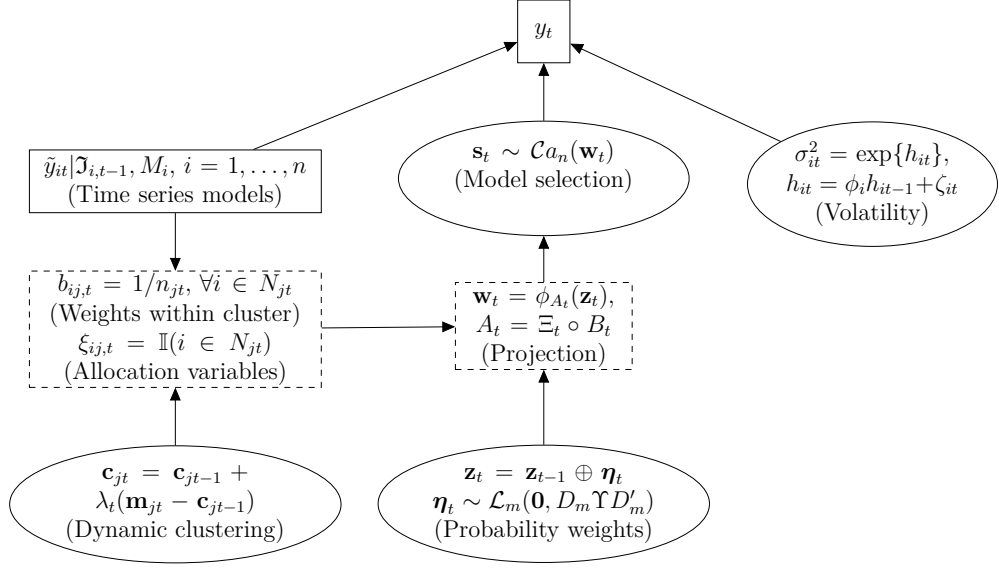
$y_t$

$\tilde{y}_{it}|\mathfrak{I}_{i,t-1}, M_i, i = 1, \ldots, n$
(Time series models)

$\mathbf{s}_t \sim \mathcal{C}a_n(\mathbf{w}_t)$
(Model selection)

$\sigma^2_{it} = \exp\{h_{it}\}$,
$h_{it} = \phi_i h_{it-1} + \zeta_{it}$
(Volatility)

$b_{ij,t} = 1/n_{jt}, \forall i \in N_{jt}$
(Weights within cluster)
$\xi_{ij,t} = \mathbb{I}(i \in N_{jt})$
(Allocation variables)

$\mathbf{w}_t = \phi_{A_t}(\mathbf{z}_t)$,
$A_t = \Xi_t \circ B_t$
(Projection)

$\mathbf{c}_{jt} = \mathbf{c}_{jt-1} +$
$\lambda_t(\mathbf{m}_{jt} - \mathbf{c}_{jt-1})$
(Dynamic clustering)

$\mathbf{z}_t = \mathbf{z}_{t-1} \oplus \boldsymbol{\eta}_t$
$\boldsymbol{\eta}_t \sim \mathcal{L}_m(\mathbf{0}, D_m \Upsilon D'_m)$
(Probability weights)